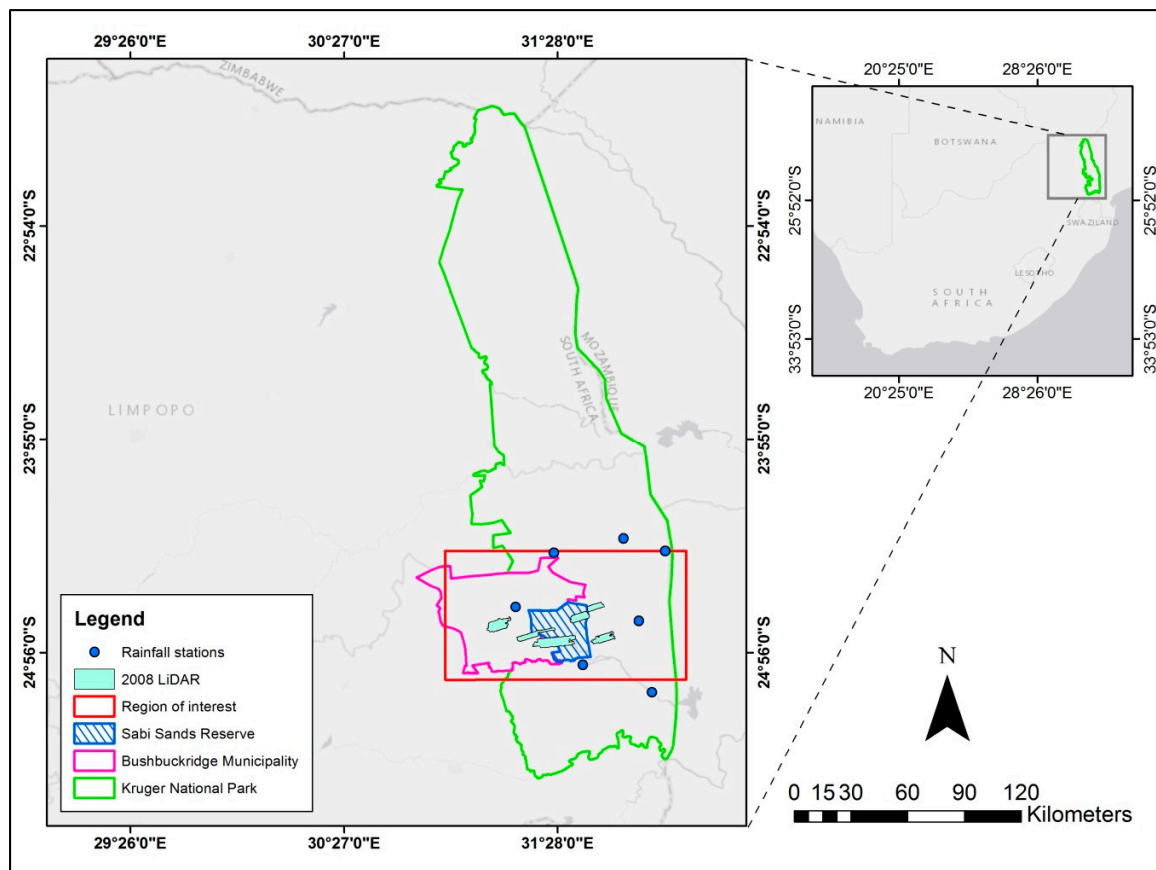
29°26'0"E 30°27'0"E 31°28'0"E

22°54'0"S
23°55'0"S
24°56'0"S

22°54'0"S
23°55'0"S
24°56'0"S

ZIMBABWE

MOZAMBIQUE
SOUTH AFRICA

LIMPOPO

Legend
Rainfall stations
2008 LiDAR
Region of interest
Sabi Sands Reserve
Bushbuckridge Municipality
Kruger National Park

29°26'0"E 30°27'0"E 31°28'0"E

20°25'0"E 28°26'0"E

NAMIBIA
BOTSWANA
SWAZILAND
LESOTHO
SOUTH AFRICA

25°52'0"S
33°53'0"S

25°52'0"S
33°53'0"S

20°25'0"E 28°26'0"E

N

0 15 30 60 90 120
Kilometers